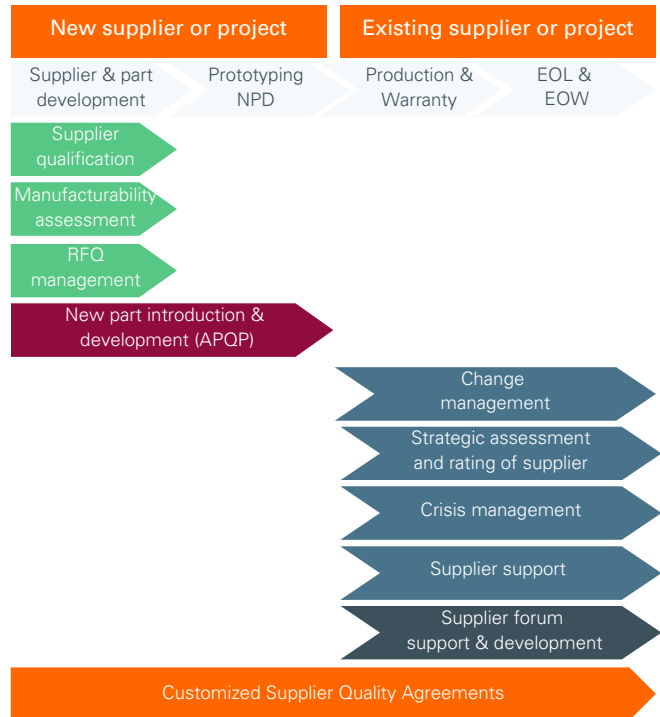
New supplier or project

Existing supplier or project

Supplier & part development

Prototyping NPD

Production & Warranty

EOL & EOW

Supplier qualification

Manufacturability assessment

RFQ management

New part introduction & development (APQP)

Change management

Strategic assessment and rating of supplier

Crisis management

Supplier support

Supplier forum support & development

Customized Supplier Quality Agreements